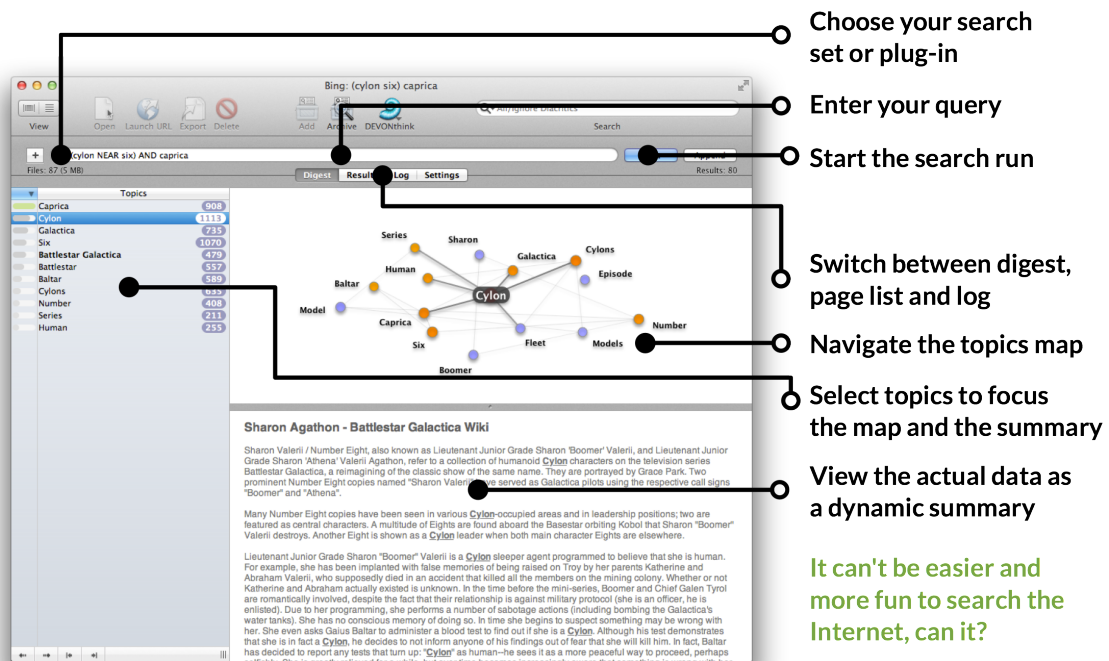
Choose your search set or plug-in

Enter your query

Start the search run

Switch between digest, page list and log

Navigate the topics map

Select topics to focus the map and the summary

View the actual data as a dynamic summary

It can't be easier and more fun to search the Internet, can it?

Bing: (cylon six) caprica

View Open Launch URL Export Delete Add Archive DEVONthink Search

All/Ignore Diacritics

+ (cylon NEAR six) AND caprica

Append

Files: 87 (5 MB)

Digest Results Log Settings

Results: 80

Topics

| Topic | Count |
|---|---|
| Caprica | 908 |
| Cylon | 1113 |
| Galactica | 735 |
| Six | 1070 |
| Battlestar Galactica | 479 |
| Battlestar | 557 |
| Baltar | 589 |
| Cylons | 635 |
| Number | 408 |
| Series | 211 |
| Human | 255 |

Series Sharon Galactica Cylons Episode Human Baltar Cylon Model Caprica Number Six Fleet Models Boomer

Sharon Agathon - Battlestar Galactica Wiki

Sharon Valerii / Number Eight, also known as Lieutenant Junior Grade Sharon 'Boomer' Valerii, and Lieutenant Junior Grade Sharon 'Athena' Valerii Agathon, refer to a collection of humanoid Cylon characters on the television series Battlestar Galactica, a reimagining of the classic show of the same name. They are portrayed by Grace Park. Two prominent Number Eight copies named "Sharon Valerii" have served as Galactica pilots using the respective call signs "Boomer" and "Athena".

Many Number Eight copies have been seen in various Cylon-occupied areas and in leadership positions; two are featured as central characters. A multitude of Eights are found aboard the Basestar orbiting Kobol that Sharon "Boomer" Valerii destroys. Another Eight is shown as a Cylon leader when both main character Eights are elsewhere.

Lieutenant Junior Grade Sharon "Boomer" Valerii is a Cylon sleeper agent programmed to believe that she is human. For example, she has been implanted with false memories of being raised on Troy by her parents Katherine and Abraham Valerii, who supposedly died in an accident that killed all the members on the mining colony. Whether or not Katherine and Abraham actually existed is unknown. In the time before the mini-series, Boomer and Chief Galen Tyrol are romantically involved, despite the fact that their relationship is against military protocol (she is an officer, he is enlisted). Due to her programming, she performs a number of sabotage actions (including bombing the Galactica's water tanks). She has no conscious memory of doing so. In time she begins to suspect something may be wrong with her. She even asks Gaius Baltar to administer a blood test to find out if she is a Cylon. Although his test demonstrates that she is in fact a Cylon, he decides to not inform anyone of his findings out of fear that she will kill him. In fact, Baltar has decided to reject any tests that turn up: "Cylon" as human--he sees it as a more peaceful way to proceed, perhaps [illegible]